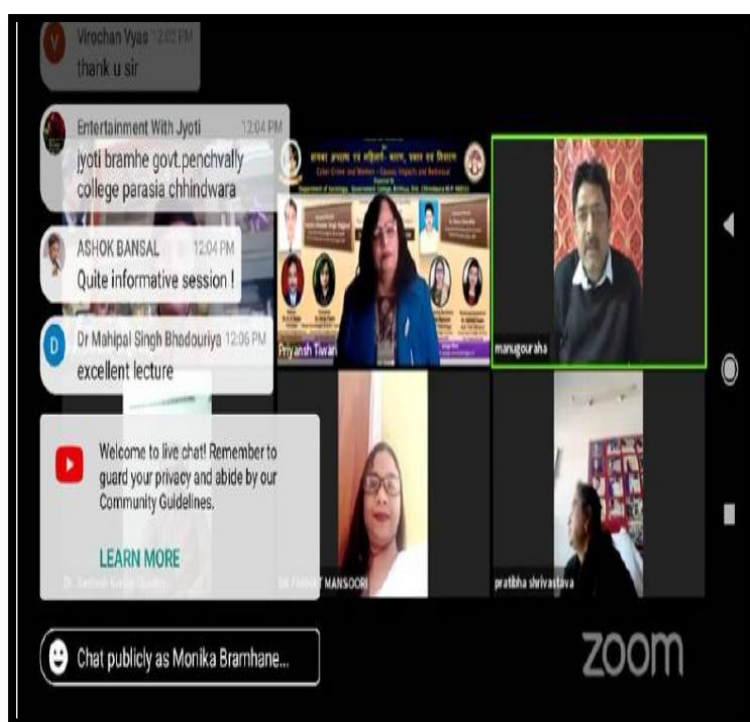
Virochan Vyas 12:03 PM
thank u sir

Entertainment With Jyoti 12:04 PM
jyoti bramhe govt.penchvally college parasia chhindwara

ASHOK BANSAL 12:04 PM
Quite informative session !

Dr Mahipal Singh Bhodouriya 12:06 PM
excellent lecture

Welcome to live chat! Remember to guard your privacy and abide by our Community Guidelines.

LEARN MORE

Chat publicly as Monika Bramhane...

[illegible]
Cyber Crime and Women - Causes, Impacts and Redressal
Department of Sociology, Government College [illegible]

Priyansh Tiwari

manugouraha

Dr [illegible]

DR FARHAT MANSOORI

pratibha shrivastava

zoom